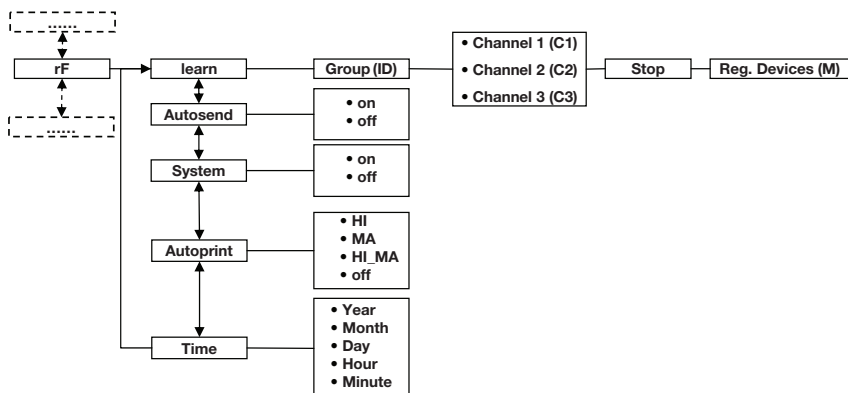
......

rF

......

learn

Group (ID)

• Channel 1 (C1)
• Channel 2 (C2)
• Channel 3 (C3)

Stop

Reg. Devices (M)

Autosend

• on
• off

System

• on
• off

Autoprint

• HI
• MA
• HI_MA
• off

Time

• Year
• Month
• Day
• Hour
• Minute